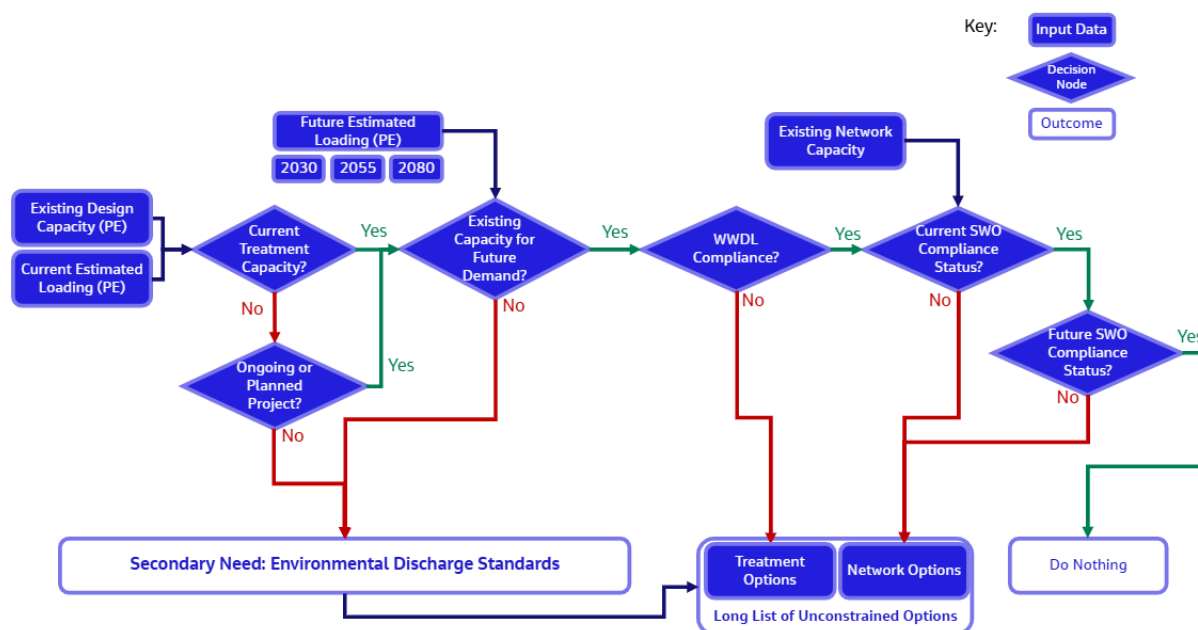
Key: Input Data

Decision Node

Outcome

Future Estimated Loading (PE)

2030 2055 2080

Existing Network Capacity

Existing Design Capacity (PE)

Current Estimated Loading (PE)

Current Treatment Capacity?

Yes

Existing Capacity for Future Demand?

Yes

WWDL Compliance?

Yes

Current SWO Compliance Status?

Yes

No

No

No

No

Future SWO Compliance Status?

Yes

Ongoing or Planned Project?

Yes

No

No

Secondary Need: Environmental Discharge Standards

Treatment Options

Network Options

Long List of Unconstrained Options

Do Nothing